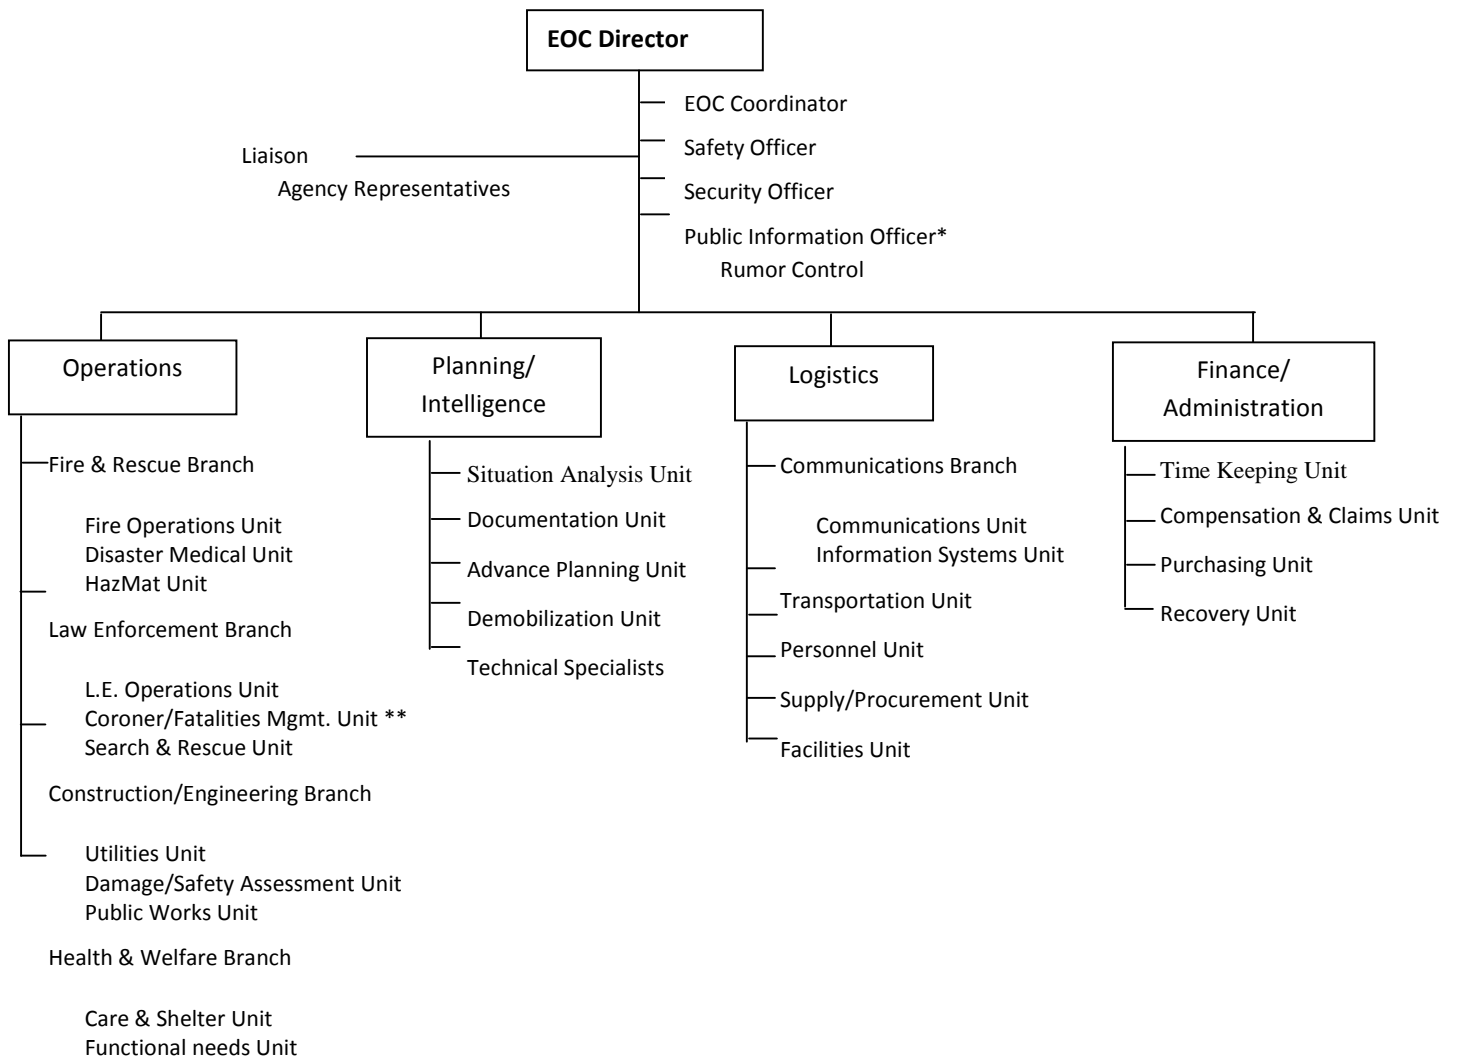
EOC Director

EOC Coordinator
Safety Officer
Security Officer
Public Information Officer*
Rumor Control

Liaison
Agency Representatives

Operations

Fire & Rescue Branch

Fire Operations Unit
Disaster Medical Unit
HazMat Unit

Law Enforcement Branch

L.E. Operations Unit
Coroner/Fatalities Mgmt. Unit **
Search & Rescue Unit

Construction/Engineering Branch

Utilities Unit
Damage/Safety Assessment Unit
Public Works Unit

Health & Welfare Branch

Care & Shelter Unit
Functional needs Unit

Planning/ Intelligence

Situation Analysis Unit
Documentation Unit
Advance Planning Unit
Demobilization Unit
Technical Specialists

Logistics

Communications Branch

Communications Unit
Information Systems Unit

Transportation Unit
Personnel Unit
Supply/Procurement Unit
Facilities Unit

Finance/ Administration

Time Keeping Unit
Compensation & Claims Unit
Purchasing Unit
Recovery Unit